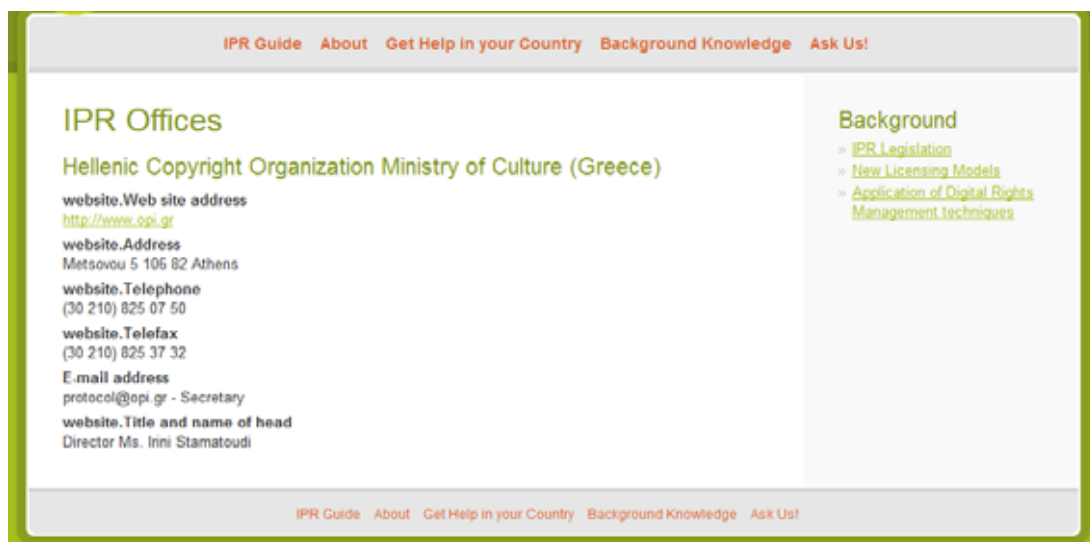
IPR Guide About Get Help in your Country Background Knowledge Ask Us!

IPR Offices

Hellenic Copyright Organization Ministry of Culture (Greece)

website.Web site address
http://www.opi.gr

website.Address
Metsovou 5 106 82 Athens

website.Telephone
(30 210) 825 07 50

website.Telefax
(30 210) 825 37 32

E-mail address
protocol@opi.gr - Secretary

website.Title and name of head
Director Ms. Irini Stamatoudi

Background

» IPR Legislation
» New Licensing Models
» Application of Digital Rights Management techniques

IPR Guide About Get Help in your Country Background Knowledge Ask Us!